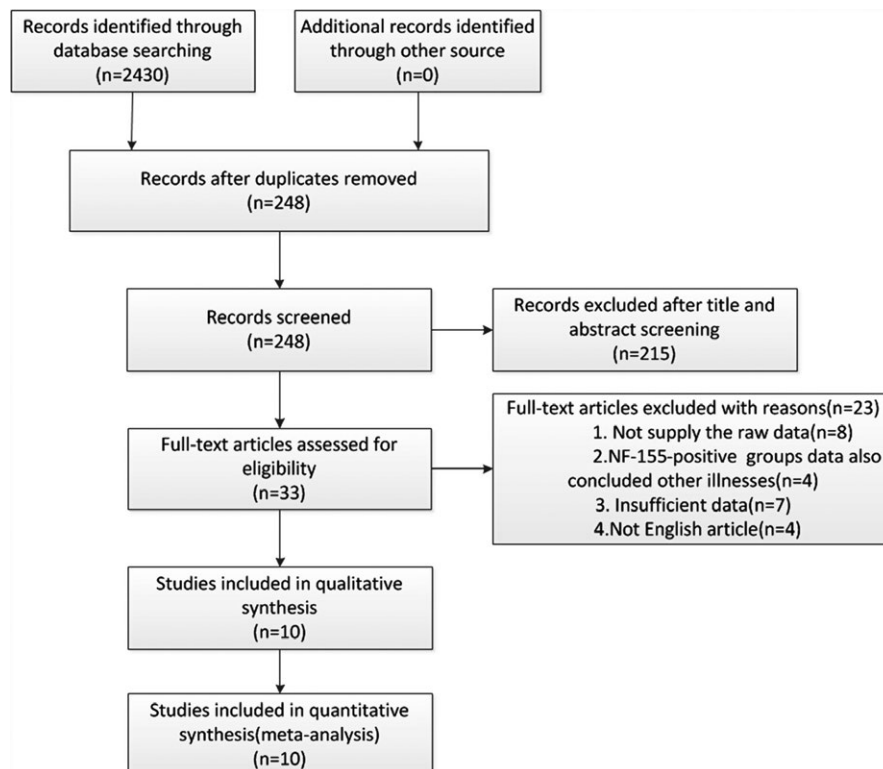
Records identified through database searching (n=2430)

Additional records identified through other source (n=0)

Records after duplicates removed (n=248)

Records screened (n=248)

Records excluded after title and abstract screening (n=215)

Full-text articles assessed for eligibility (n=33)

Full-text articles excluded with reasons(n=23)
1. Not supply the raw data(n=8)
2.NF-155-positive groups data also concluded other illnesses(n=4)
3. Insufficient data(n=7)
4.Not English article(n=4)

Studies included in qualitative synthesis (n=10)

Studies included in quantitative synthesis(meta-analysis) (n=10)